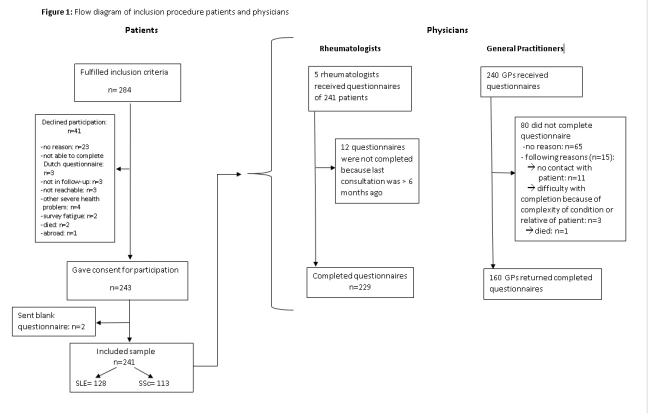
**Figure 1:** Flow diagram of inclusion procedure patients and physicians

**Patients**

Fulfilled inclusion criteria

n= 284

Declined participation: n=41

-no reason: n=23
-not able to complete Dutch questionnaire: n=3
-not in follow-up: n=3
-not reachable: n=3
-other severe health problem: n=4
-survey fatigue: n=2
-died: n=2
-abroad: n=1

Gave consent for participation

n=243

Sent blank questionnaire: n=2

Included sample
n=241

SLE= 128

SSc= 113

**Physicians**

**Rheumatologists**

5 rheumatologists received questionnaires of 241 patients

12 questionnaires were not completed because last consultation was > 6 months ago

Completed questionnaires
n=229

**General Practitioners**

240 GPs received questionnaires

80 did not complete questionnaire
-no reason: n=65
- following reasons (n=15):
→ no contact with patient: n=11
→ difficulty with completion because of complexity of condition or relative of patient: n=3
→ died: n=1

160 GPs returned completed questionnaires